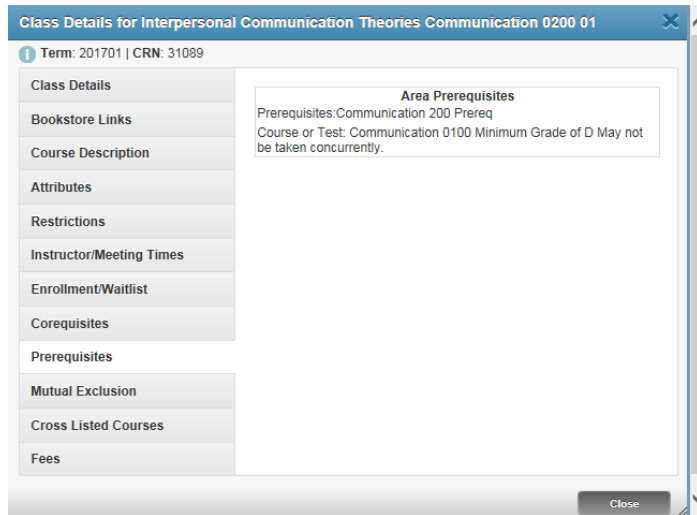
Class Details for Interpersonal Communication Theories Communication 0200 01

Term: 201701 | CRN: 31089

Class Details
Bookstore Links
Course Description
Attributes
Restrictions
Instructor/Meeting Times
Enrollment/Waitlist
Corequisites
Prerequisites
Mutual Exclusion
Cross Listed Courses
Fees

Area Prerequisites
Prerequisites:Communication 200 Prereq
Course or Test: Communication 0100 Minimum Grade of D May not be taken concurrently.

Close